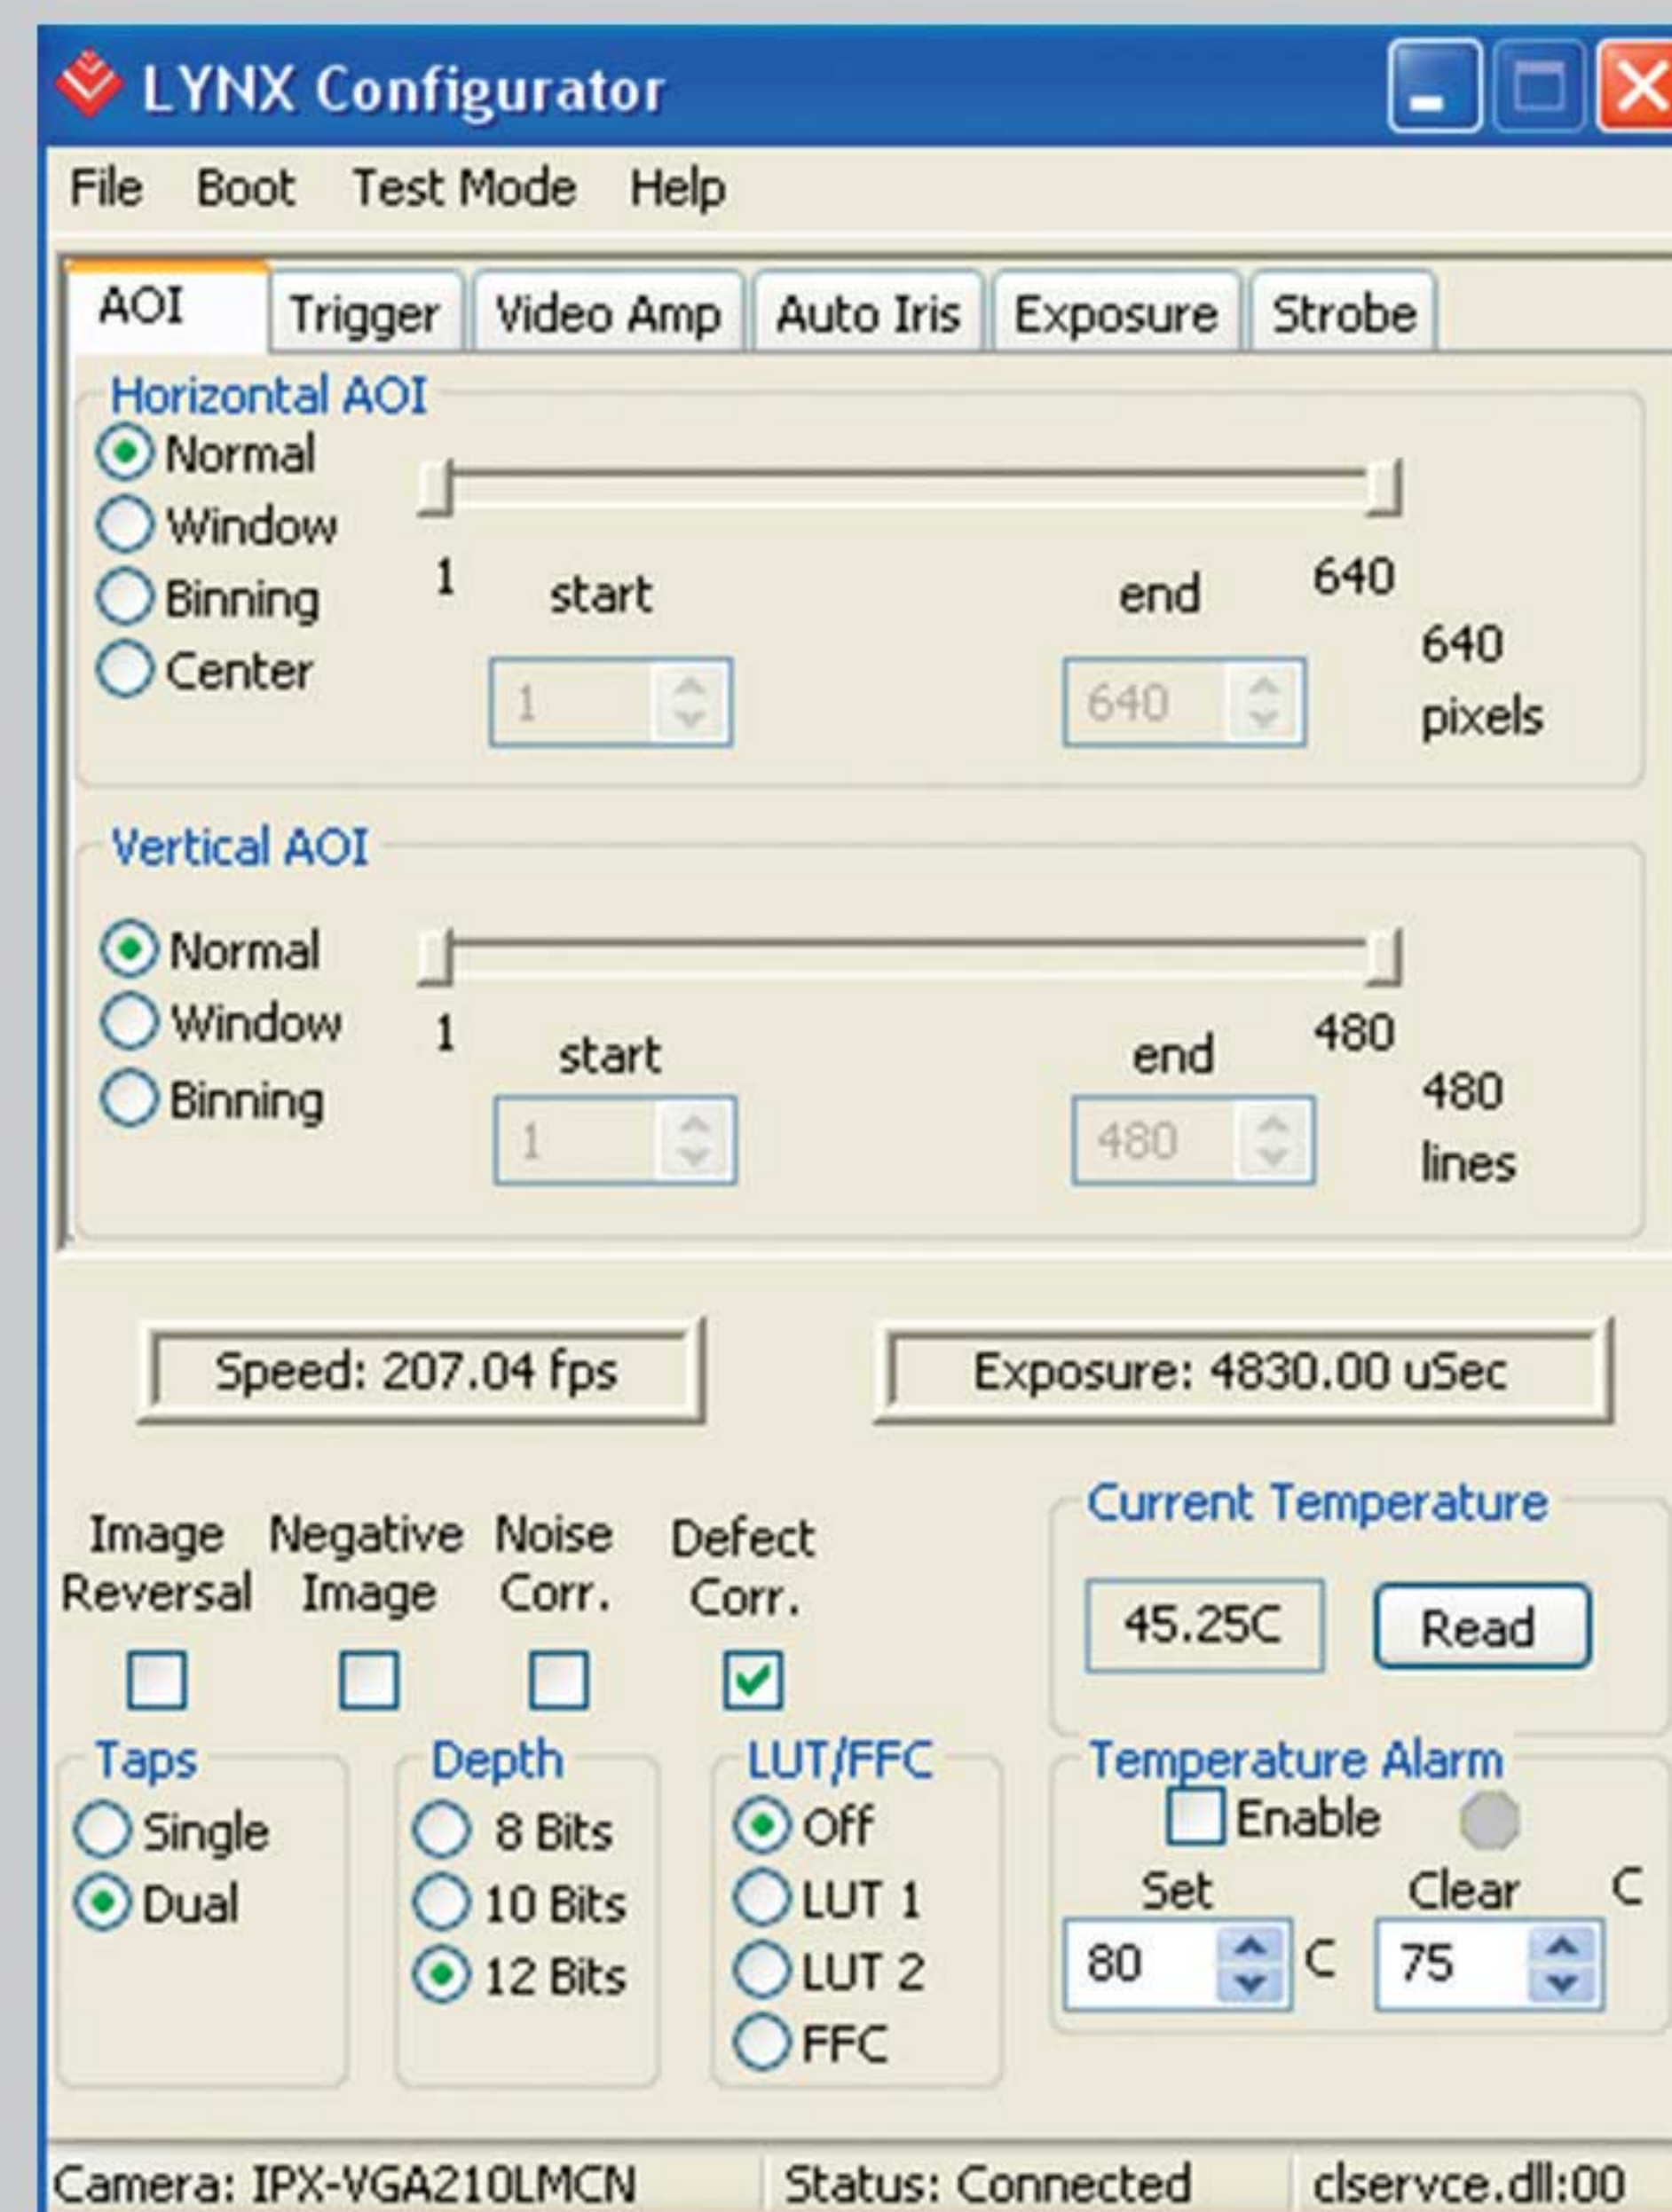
LYNX Configurator

File Boot Test Mode Help

AOI Trigger Video Amp Auto Iris Exposure Strobe

Horizontal AOI
Normal
Window
Binning
Center
1 start end 640
1 640
640 pixels

Vertical AOI
Normal
Window
Binning
1 start end 480
1 480
480 lines

Speed: 207.04 fps
Exposure: 4830.00 uSec

Image Reversal
Negative Image
Noise Corr.
Defect Corr.

Current Temperature
45.25C
Read

Taps
Single
Dual

Depth
8 Bits
10 Bits
12 Bits

LUT/FFC
Off
LUT 1
LUT 2
FFC

Temperature Alarm
Enable
Set Clear C
80 C 75

Camera: IPX-VGA210LMCN | Status: Connected | clservce.dll:00